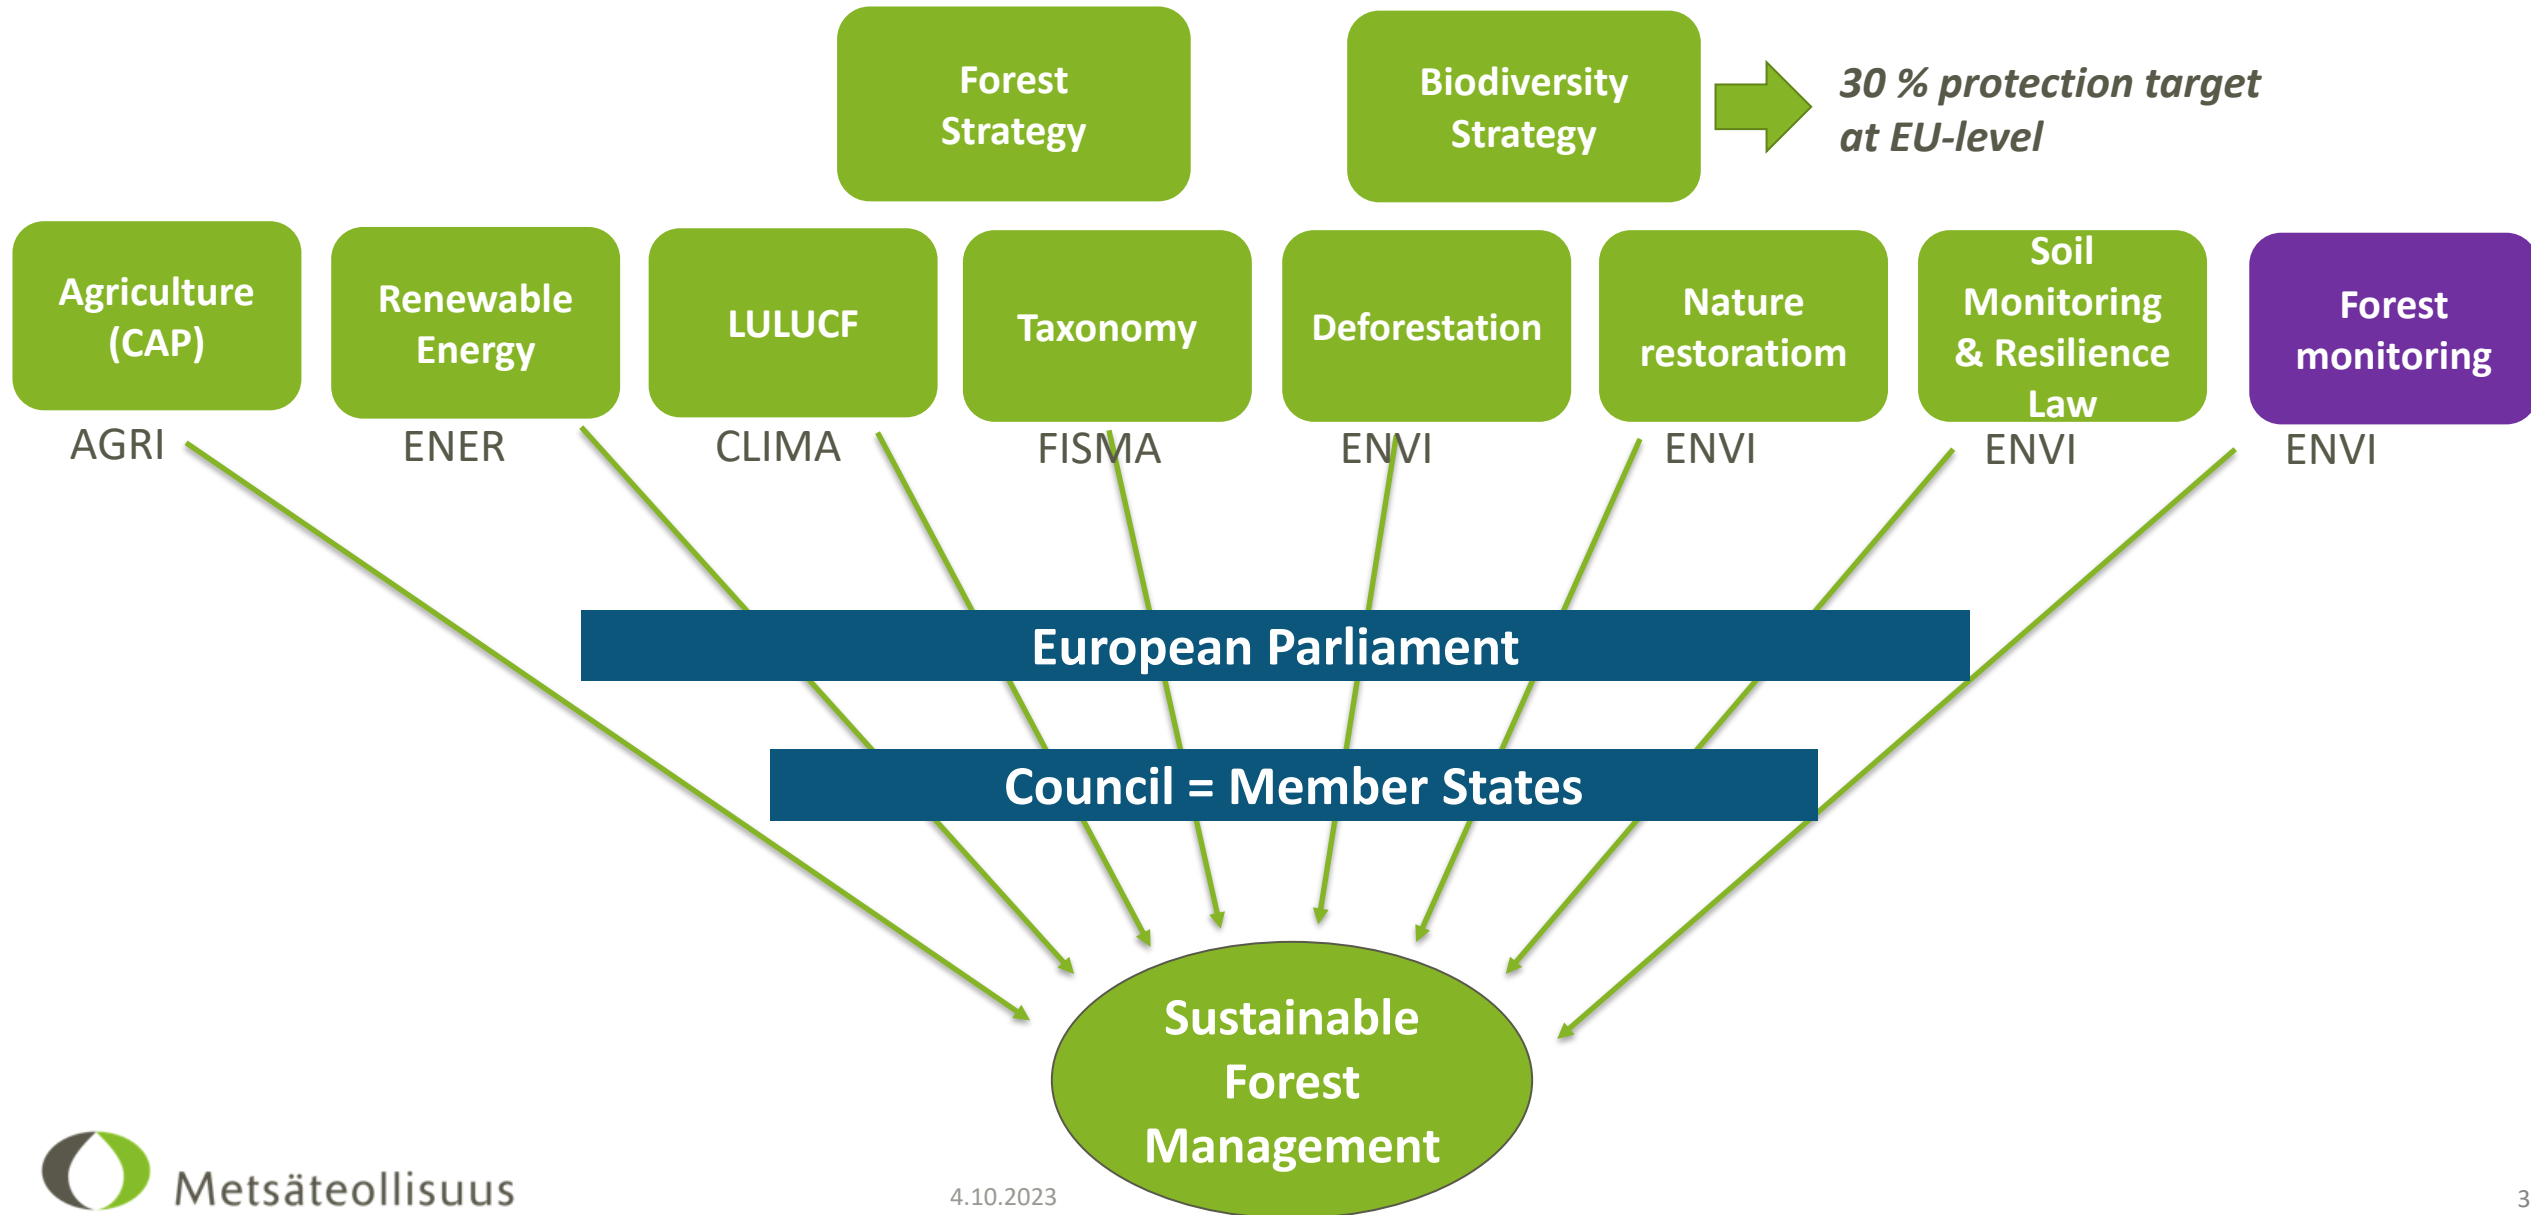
Forest Strategy

Biodiversity Strategy

30 % protection target at EU-level

Agriculture (CAP)
AGRI

Renewable Energy
ENER

LULUCF
CLIMA

Taxonomy
FISMA

Deforestation
ENVI

Nature restoratiom
ENVI

Soil Monitoring & Resilience Law
ENVI

Forest monitoring
ENVI

European Parliament

Council = Member States

Sustainable Forest Management

Metsäteollisuus

4.10.2023

3